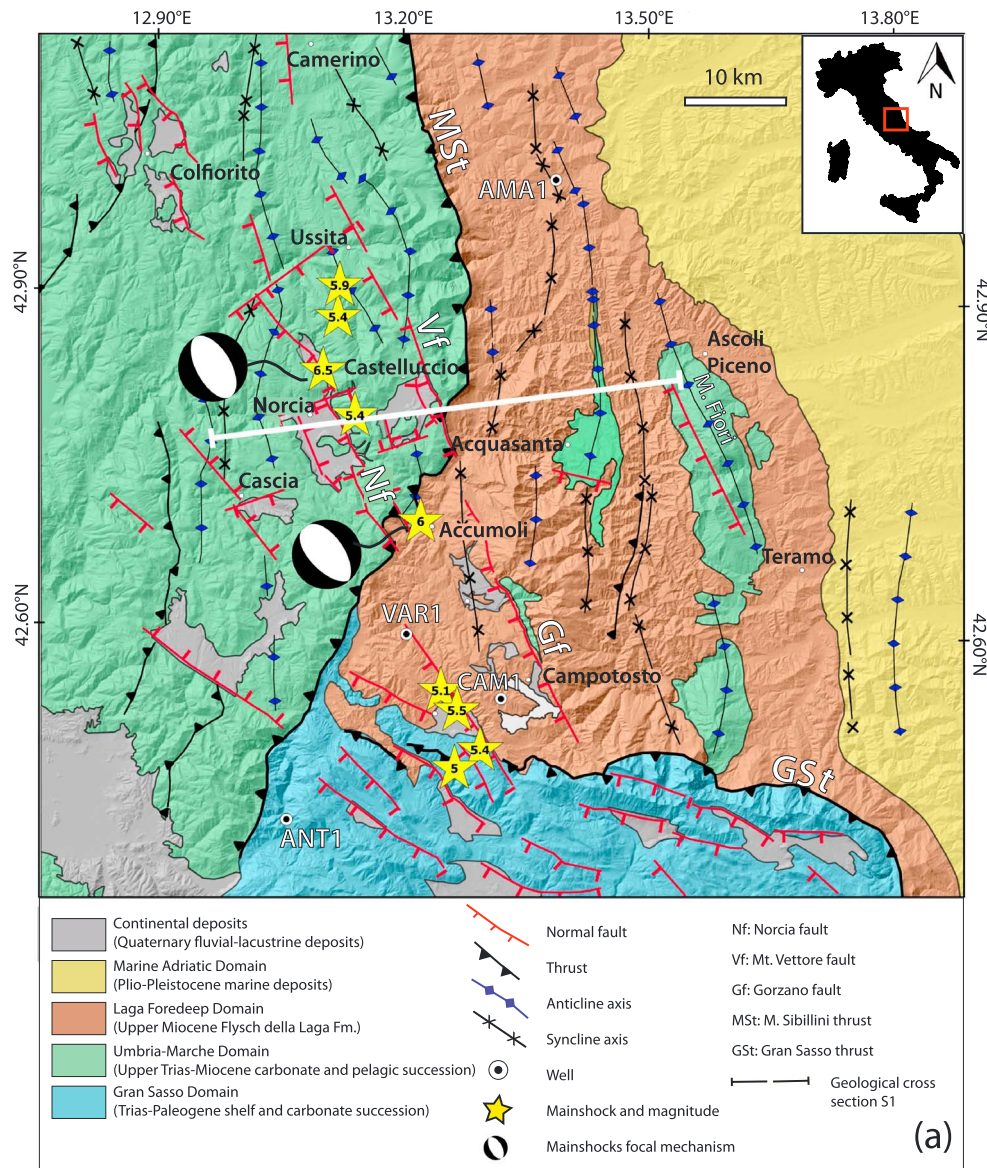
12.90°E
13.20°E
13.50°E
13.80°E

10 km
N

Camerino
Colfiorito
MSt
AMA1
Ussita
42.90°N
42.90°N
5.9
5.4
Vf
Ascoli Piceno
6.5
Castelluccio
M. Fiori
Norcia
5.4
Acquasanta
Nf
Cascia
6
Accumoli
Teramo
42.60°N
42.60°N
VAR1
Gf
CAM1
Campotosto
5.1
5.5
5.4
5
GSt
ANT1

Continental deposits (Quaternary fluvial-lacustrine deposits)
Marine Adriatic Domain (Plio-Pleistocene marine deposits)
Laga Foredeep Domain (Upper Miocene Flysch della Laga Fm.)
Umbria-Marche Domain (Upper Trias-Miocene carbonate and pelagic succession)
Gran Sasso Domain (Trias-Paleogene shelf and carbonate succession)

Normal fault
Thrust
Anticline axis
Syncline axis
Well
Mainshock and magnitude
Mainshocks focal mechanism

Nf: Norcia fault
Vf: Mt. Vettore fault
Gf: Gorzano fault
MSt: M. Sibillini thrust
GSt: Gran Sasso thrust
Geological cross section S1

(a)